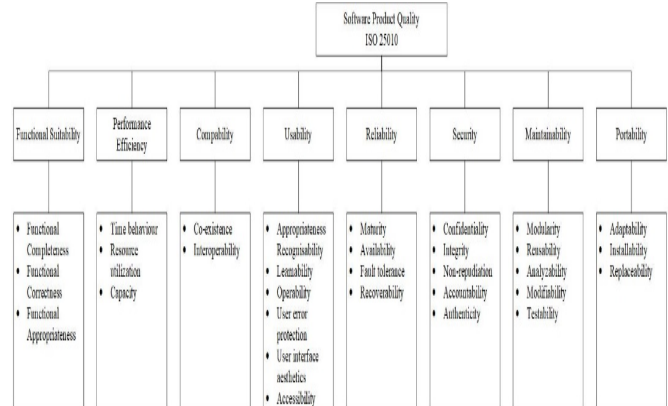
Software Product Quality
ISO 25010

Functional Suitability

Performance Efficiency

Compatibility

Usability

Reliability

Security

Maintainability

Portability

- Functional Completeness
- Functional Correctness
- Functional Appropriateness

- Time behaviour
- Resource utilization
- Capacity

- Co-existance
- Interoperability

- Appropriateness Recognisability
- Learnability
- Operability
- User error protection
- User interface aesthetics
- Accessibility

- Maturity
- Availability
- Fault tolerance
- Recoverability

- Confidentiality
- Integrity
- Non-repudiation
- Accountability
- Authenticity

- Modularity
- Reusability
- Analyzability
- Modifiability
- Testability

- Adaptability
- Installability
- Replaceability